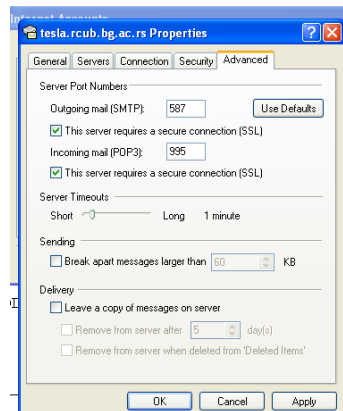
Internet Accounts

tesla.rcub.bg.ac.rs Properties

General | Servers | Connection | Security | Advanced

Server Port Numbers

Outgoing mail (SMTP): 587

Use Defaults

This server requires a secure connection (SSL)

Incoming mail (POP3): 995

This server requires a secure connection (SSL)

Server Timeouts

Short Long 1 minute

Sending

Break apart messages larger than 60 KB

Delivery

Leave a copy of messages on server

Remove from server after 5 day(s)

Remove from server when deleted from 'Deleted Items'

OK Cancel Apply